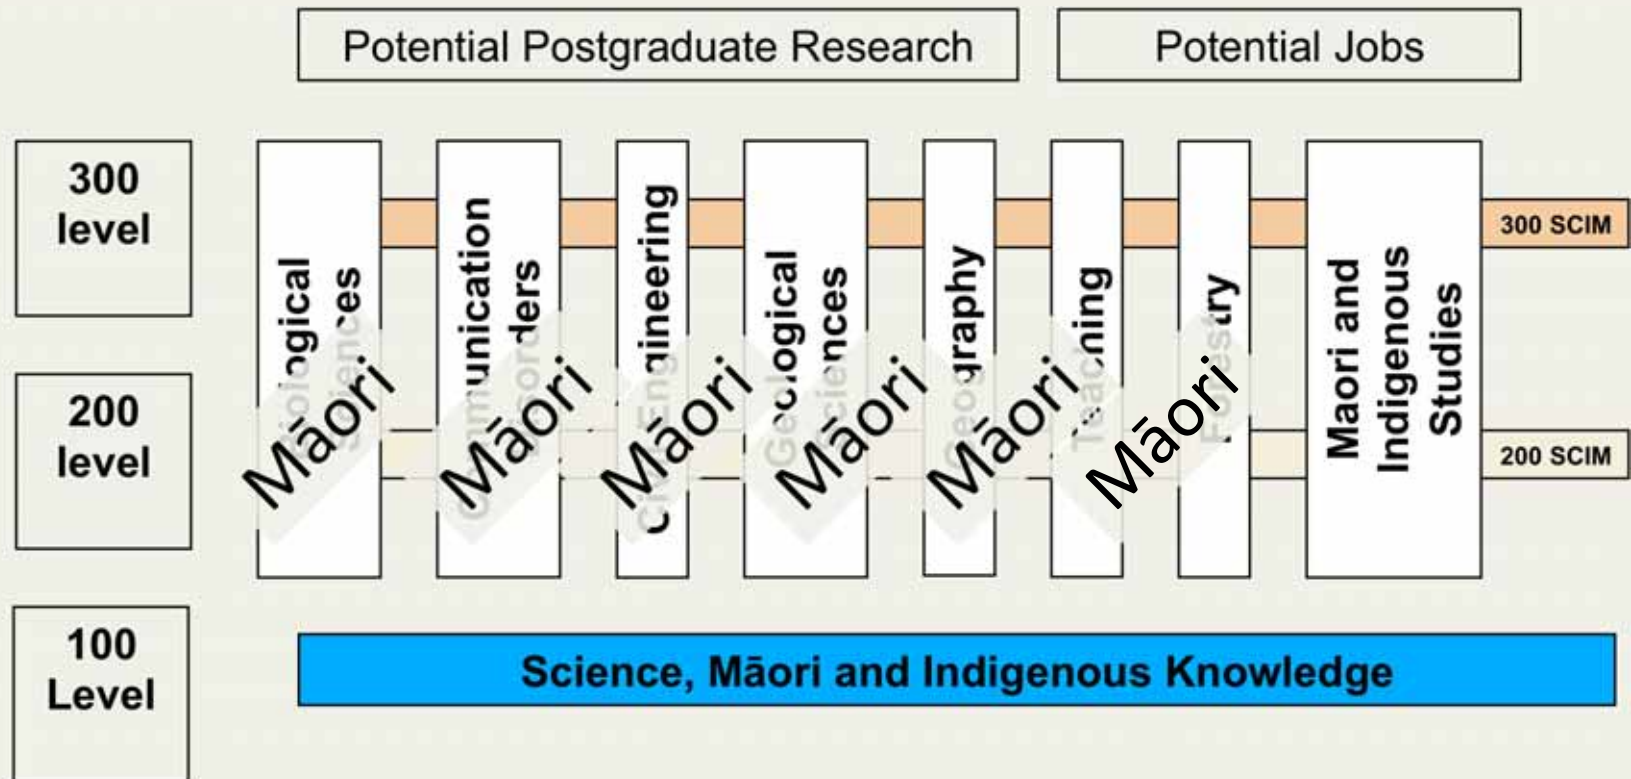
Potential Postgraduate Research

Potential Jobs

300 level

200 level

100 Level

Biological Sciences
Māori

Communication Disorders
Māori

Civil Engineering
Māori

Geological Sciences
Māori

Geography
Māori

Teaching
Māori

Forestry

Maori and Indigenous Studies

300 SCIM

200 SCIM

Science, Māori and Indigenous Knowledge